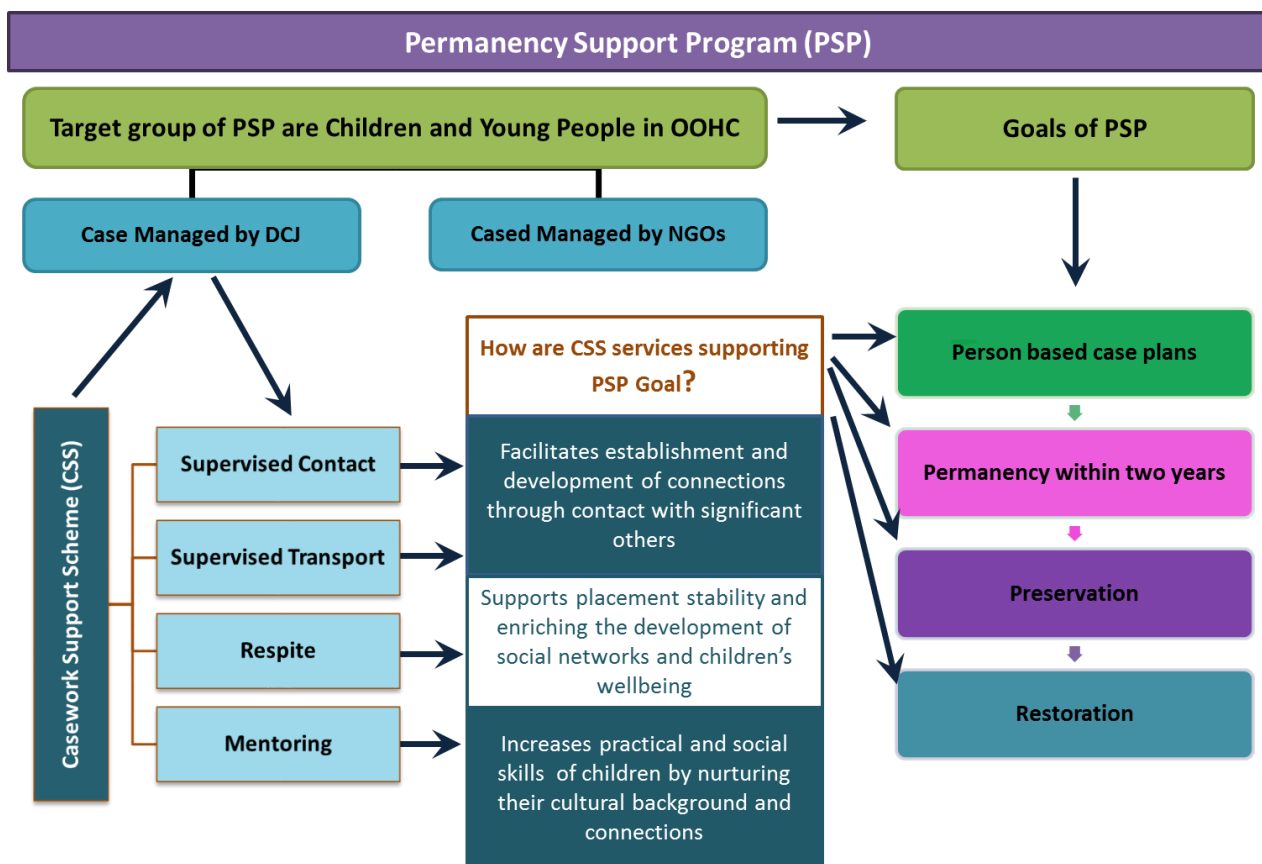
Permanency Support Program (PSP)

Target group of PSP are Children and Young People in OOHC

Goals of PSP

Case Managed by DCJ

Cased Managed by NGOs

How are CSS services supporting PSP Goal?

Person based case plans

Permanency within two years

Preservation

Restoration

Casework Support Scheme (CSS)

Supervised Contact

Supervised Transport

Respite

Mentoring

Facilitates establishment and development of connections through contact with significant others

Supports placement stability and enriching the development of social networks and children's wellbeing

Increases practical and social skills of children by nurturing their cultural background and connections